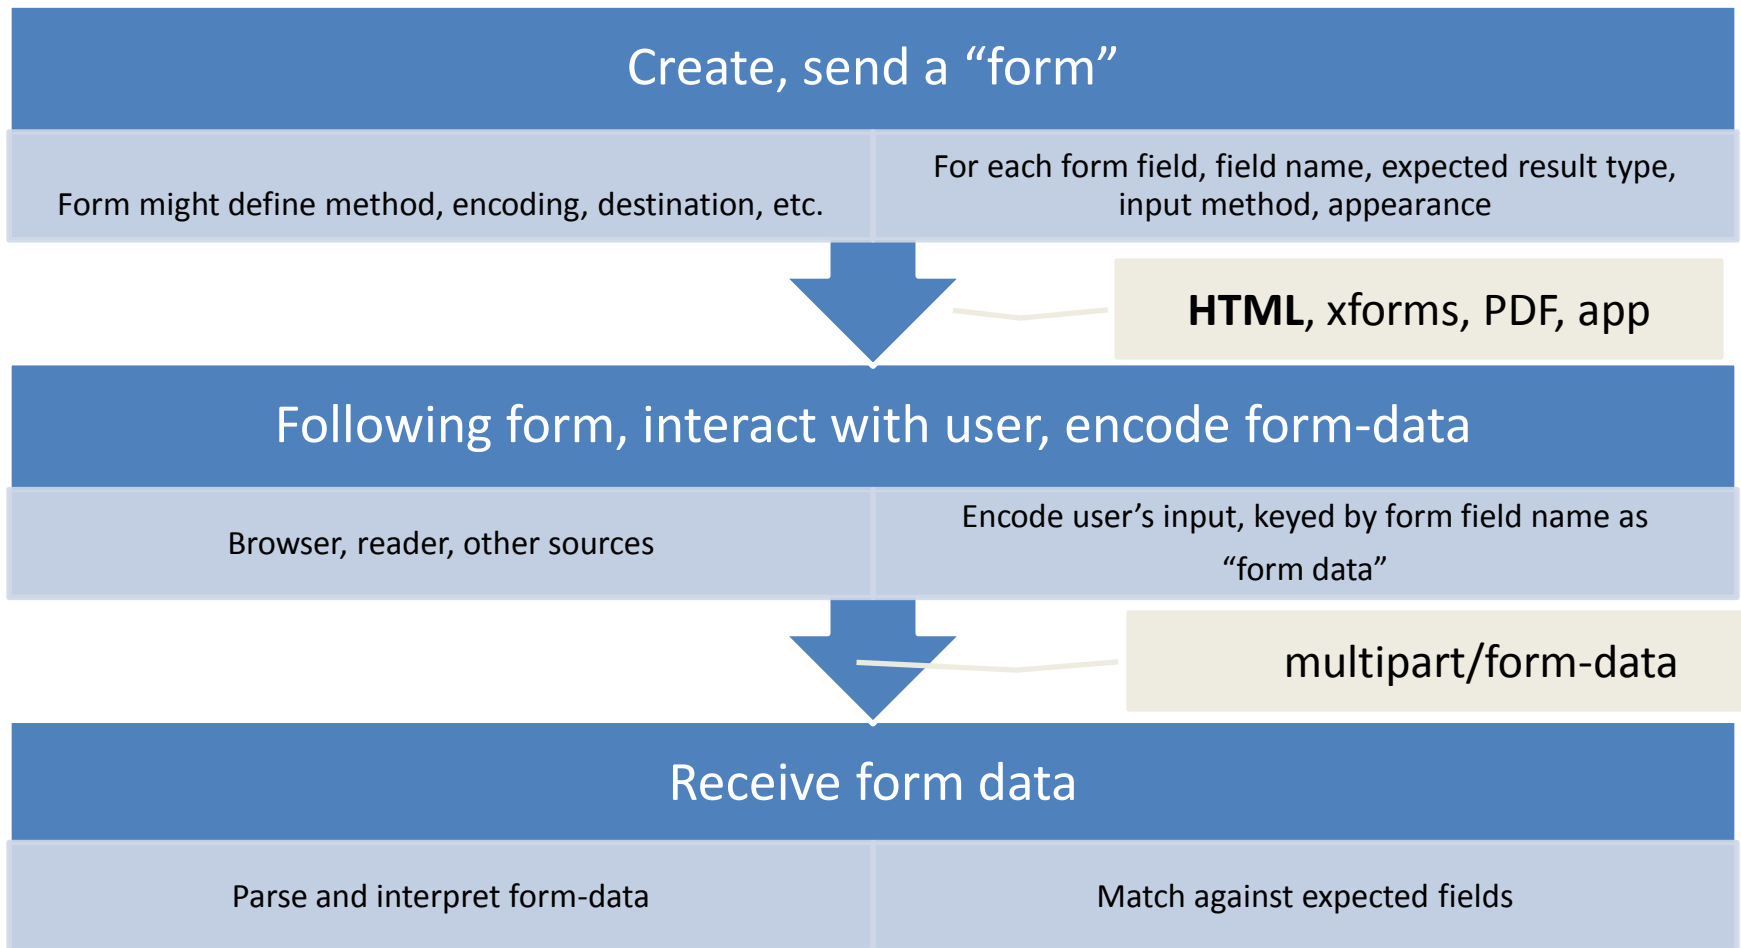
Create, send a “form”

Form might define method, encoding, destination, etc.

For each form field, field name, expected result type, input method, appearance

**HTML**, xforms, PDF, app

Following form, interact with user, encode form-data

Browser, reader, other sources

Encode user’s input, keyed by form field name as “form data”

multipart/form-data

Receive form data

Parse and interpret form-data

Match against expected fields